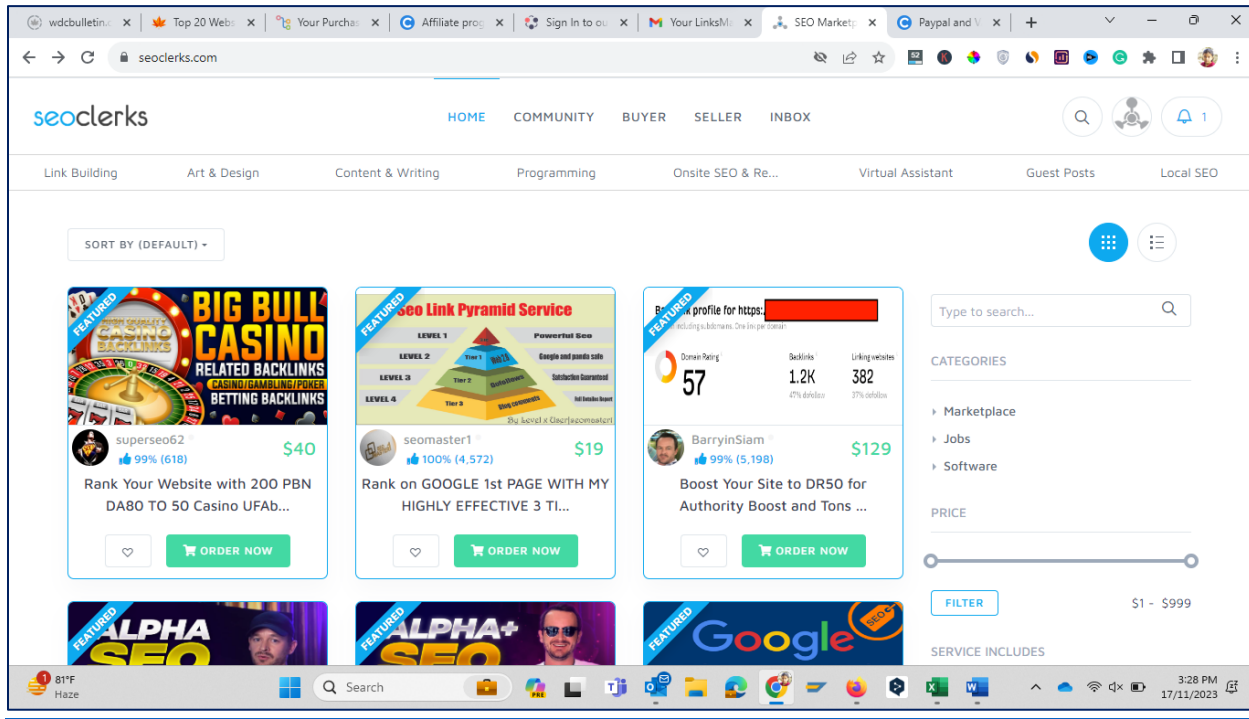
wdcbulletin | Top 20 Webs | Your Purcha | Affiliate prog | Sign In to ou | Your LinksM | SEO Marketp | Paypal and V

seoclerks.com

seoclerks

HOME COMMUNITY BUYER SELLER INBOX

1

Link Building Art & Design Content & Writing Programming Onsite SEO & Re... Virtual Assistant Guest Posts Local SEO

SORT BY (DEFAULT)

FEATURED
BIG BULL CASINO
HIGH QUALITY CASINO BACKLINKS
RELATED BACKLINKS
CASINO/GAMBLING/POKER
BETTING BACKLINKS

superseo62
99% (618)
$40
Rank Your Website with 200 PBN DA80 TO 50 Casino UFAb...
ORDER NOW

FEATURED
Seo Link Pyramid Service
LEVEL 1 LEVEL 2 LEVEL 3 LEVEL 4
Tier 1 Tier 2 Tier 3
Powerful Seo
Google and panda safe
Satisfaction Guaranteed
Full Details Report
By Level x Userjseomaster1

seomaster1
100% (4,572)
$19
Rank on GOOGLE 1st PAGE WITH MY HIGHLY EFFECTIVE 3 TI...
ORDER NOW

FEATURED
B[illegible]k profile for https:
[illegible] including subdomains. One link per domain
Domain Rating 57
Backlinks 1.2K
47% dofollow
Linking websites 382
37% dofollow

BarryinSiam
99% (5,198)
$129
Boost Your Site to DR50 for Authority Boost and Tons ...
ORDER NOW

FEATURED
ALPHA SEO

FEATURED
ALPHA+ SEO

FEATURED
Google SEO

Type to search...

CATEGORIES
Marketplace
Jobs
Software

PRICE

FILTER
$1 - $999

SERVICE INCLUDES

81°F
Haze
Search
3:28 PM
17/11/2023